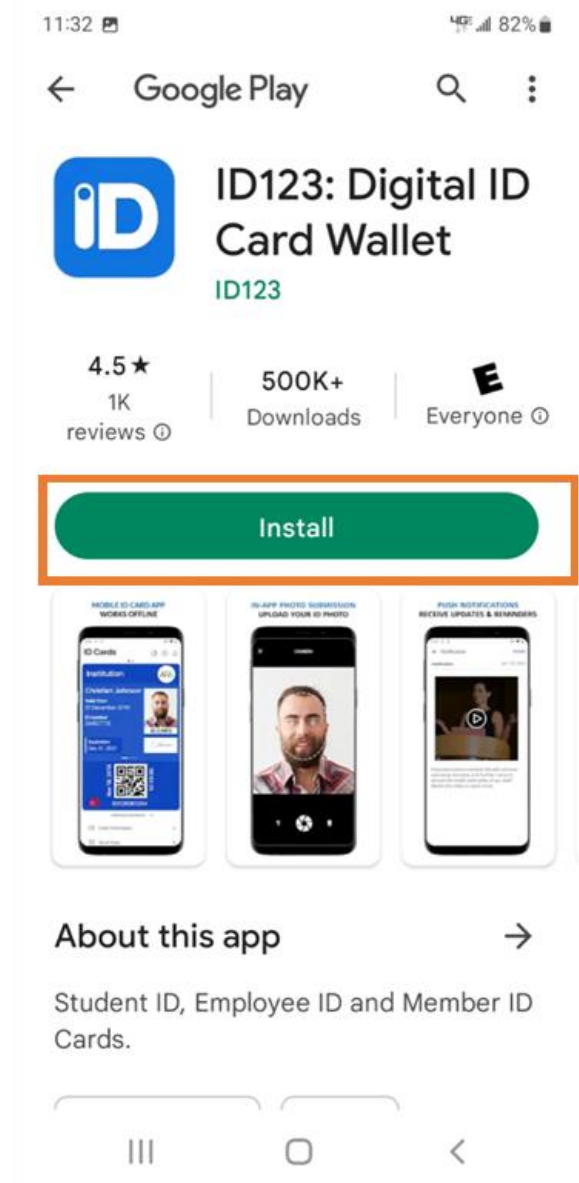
11:32 4G 82%

Google Play

iD

ID123: Digital ID Card Wallet
ID123

4.5★
1K reviews ⓘ

500K+
Downloads

E
Everyone ⓘ

Install

MOBILE ID CARD APP
WORKS OFFLINE

ID Cards
Institution
Christian Johnson

IN-APP PHOTO SUBMISSION
UPLOAD YOUR ID PHOTO

PUSH NOTIFICATIONS
RECEIVE UPDATES & REMINDERS

About this app →

Student ID, Employee ID and Member ID Cards.